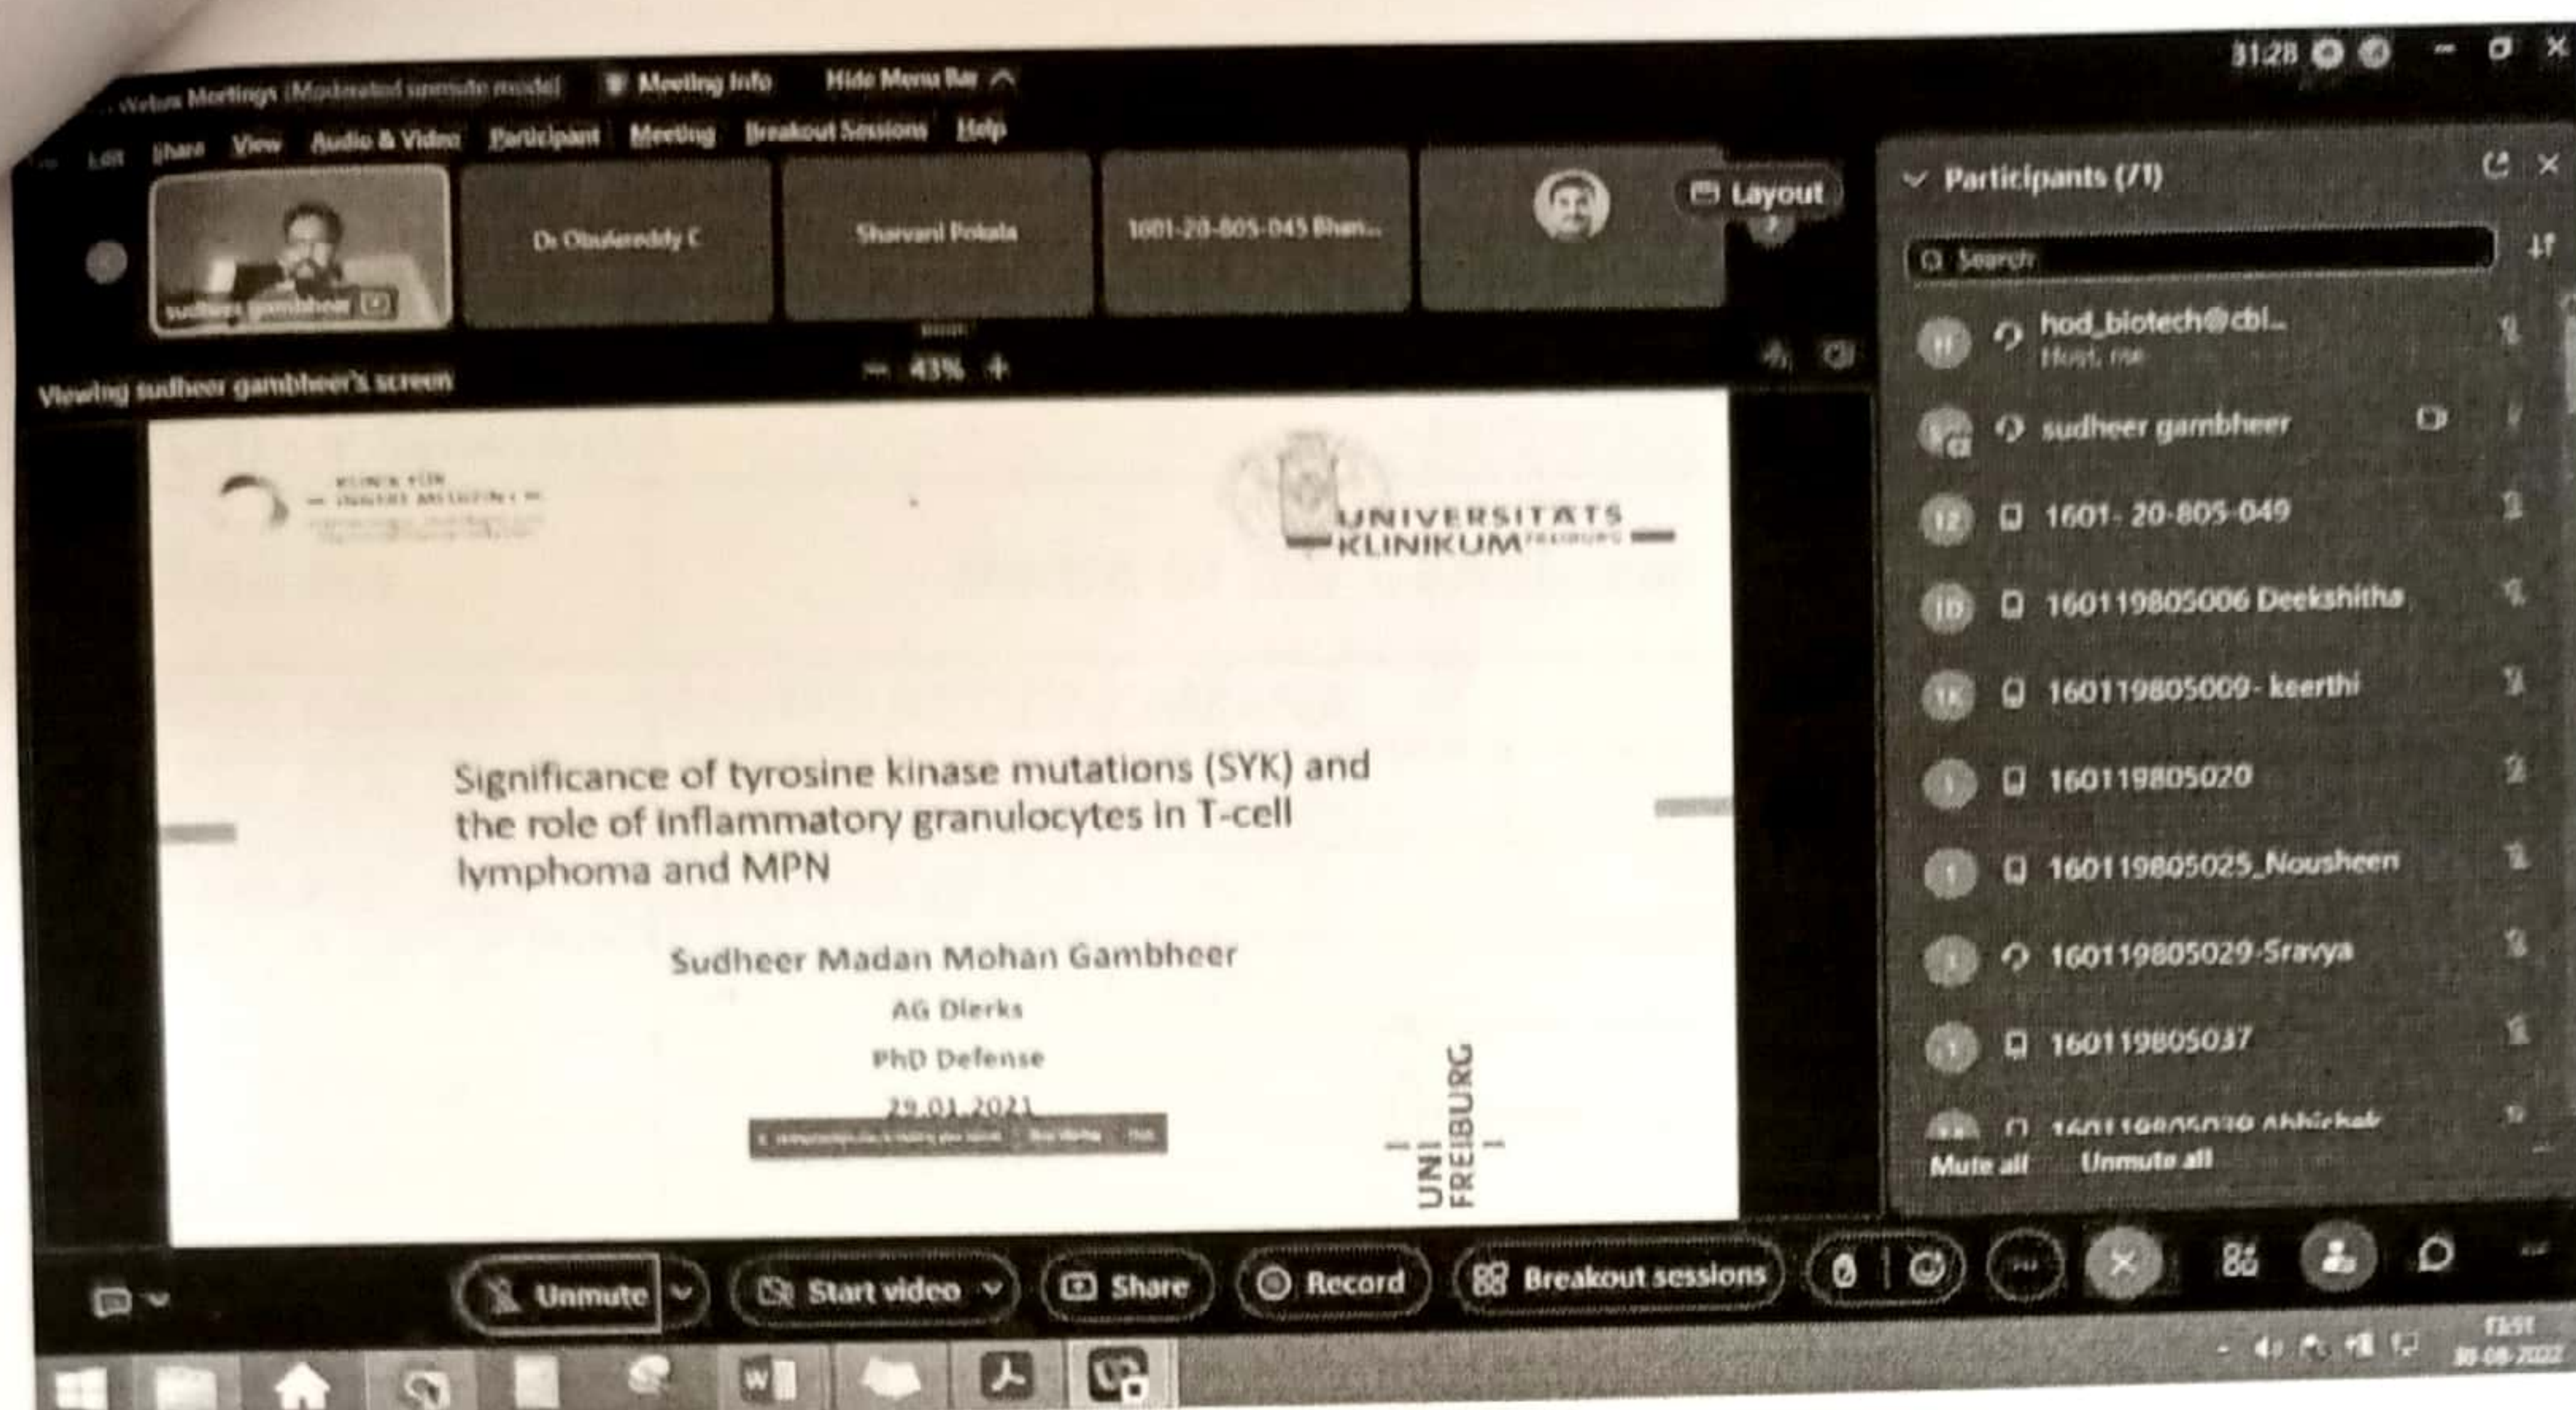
Webex Meetings (Moderated unmute mode) Meeting Info Hide Menu Bar

31:28

Edit Share View Audio & Video Participant Meeting Breakout Sessions Help

sudheer gambheer

Dr Obulareddy C

Sharvani Pokala

1601-20-805-045 Bhan...

Layout

Viewing sudheer gambheer's screen

43%

KLINIK FÜR INNERE MEDIZIN I

UNIVERSITÄTS KLINIKUM FREIBURG

Significance of tyrosine kinase mutations (SYK) and the role of inflammatory granulocytes in T-cell lymphoma and MPN

Sudheer Madan Mohan Gambheer

AG Dierks

PhD Defense

29.01.2021

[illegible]

UNI FREIBURG

Participants (71)

Search

hod_biotech@cbi...
Host, me

sudheer gambheer

1601- 20-805-049

160119805006 Deekshitha

160119805009- keerthi

160119805020

160119805025_Nousheen

160119805029-Sravya

160119805037

160119805030 Abhishek

Mute all Unmute all

Unmute Start video Share Record Breakout sessions

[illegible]